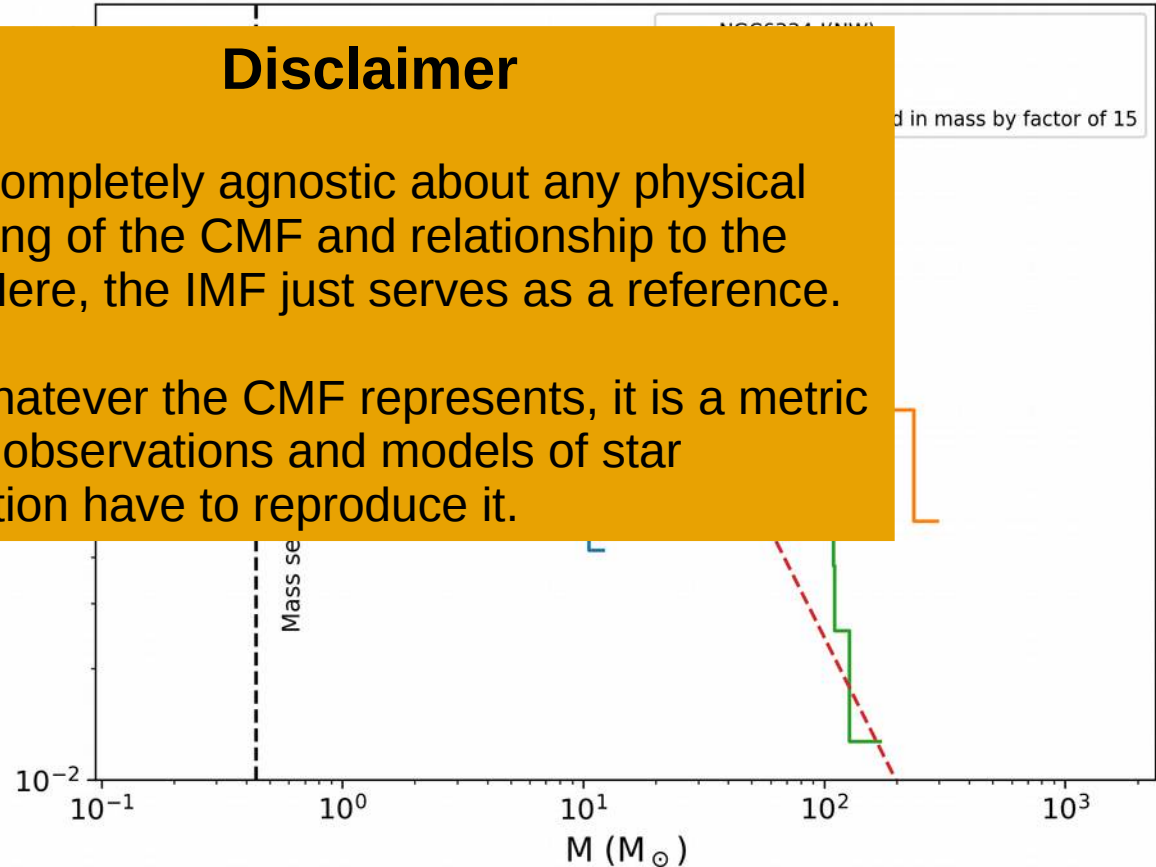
Disclaimer

ompletely agnostic about any physical ng of the CMF and relationship to the Here, the IMF just serves as a reference.

hatever the CMF represents, it is a metric observations and models of star tion have to reproduce it.

NGC6334 (NW)

d in mass by factor of 15

Mass se

$10^{-2}$

$10^{-1}$ $10^{0}$ $10^{1}$ $10^{2}$ $10^{3}$

M ($M_{\odot}$)